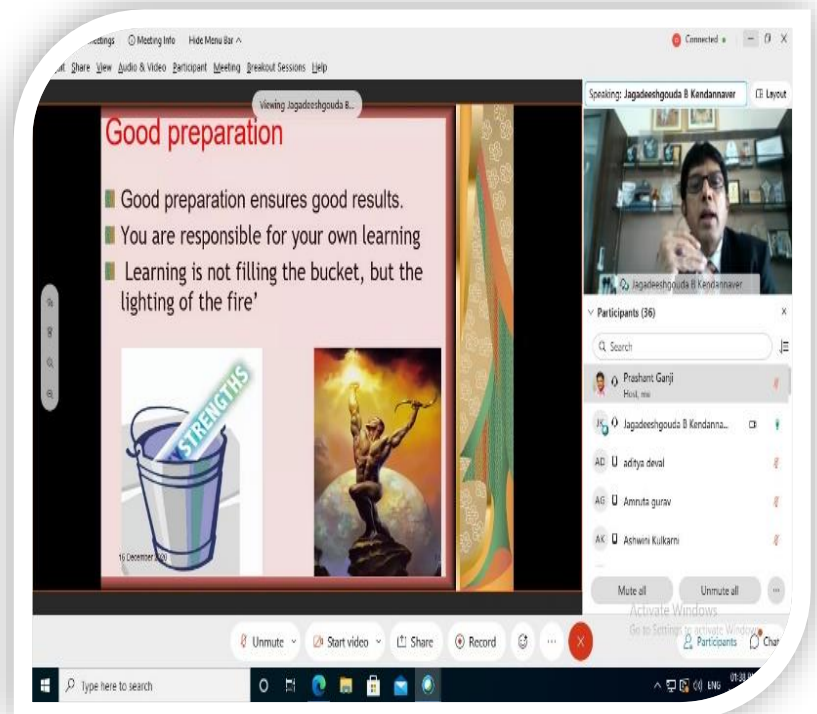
ettings Meeting Info Hide Menu Bar ^

Connected

Share View Audio & Video Participant Meeting Breakout Sessions Help

Viewing Jagadeeshgouda B...

Speaking: Jagadeeshgouda B Kendannaver

Layout

Good preparation

Good preparation ensures good results.

You are responsible for your own learning

Learning is not filling the bucket, but the lighting of the fire'

STRENGTHS

16 December 2020

Jagadeeshgouda B Kendannaver

Participants (36)

Search

Prashant Ganji
Host, me

Jagadeeshgouda B Kendanna...

AD aditya deval

AG Amruta gurav

AK Ashwini Kulkarni

Mute all

Unmute all

Activate Windows
Go to Settings to activate Windows.

Unmute

Start video

Share

Record

Participants

Chat

Type here to search

ENG